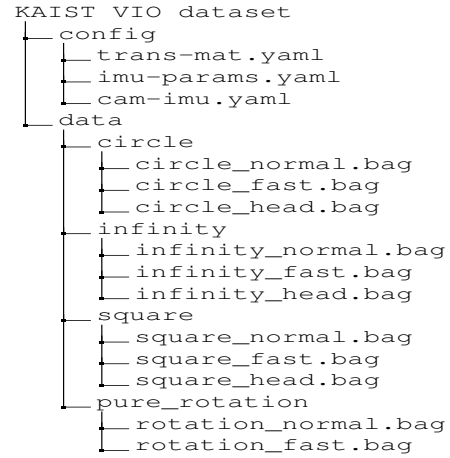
KAIST VIO dataset
config
trans-mat.yaml
imu-params.yaml
cam-imu.yaml
data
circle
circle_normal.bag
circle_fast.bag
circle_head.bag
infinity
infinity_normal.bag
infinity_fast.bag
infinity_head.bag
square
square_normal.bag
square_fast.bag
square_head.bag
pure_rotation
rotation_normal.bag
rotation_fast.bag